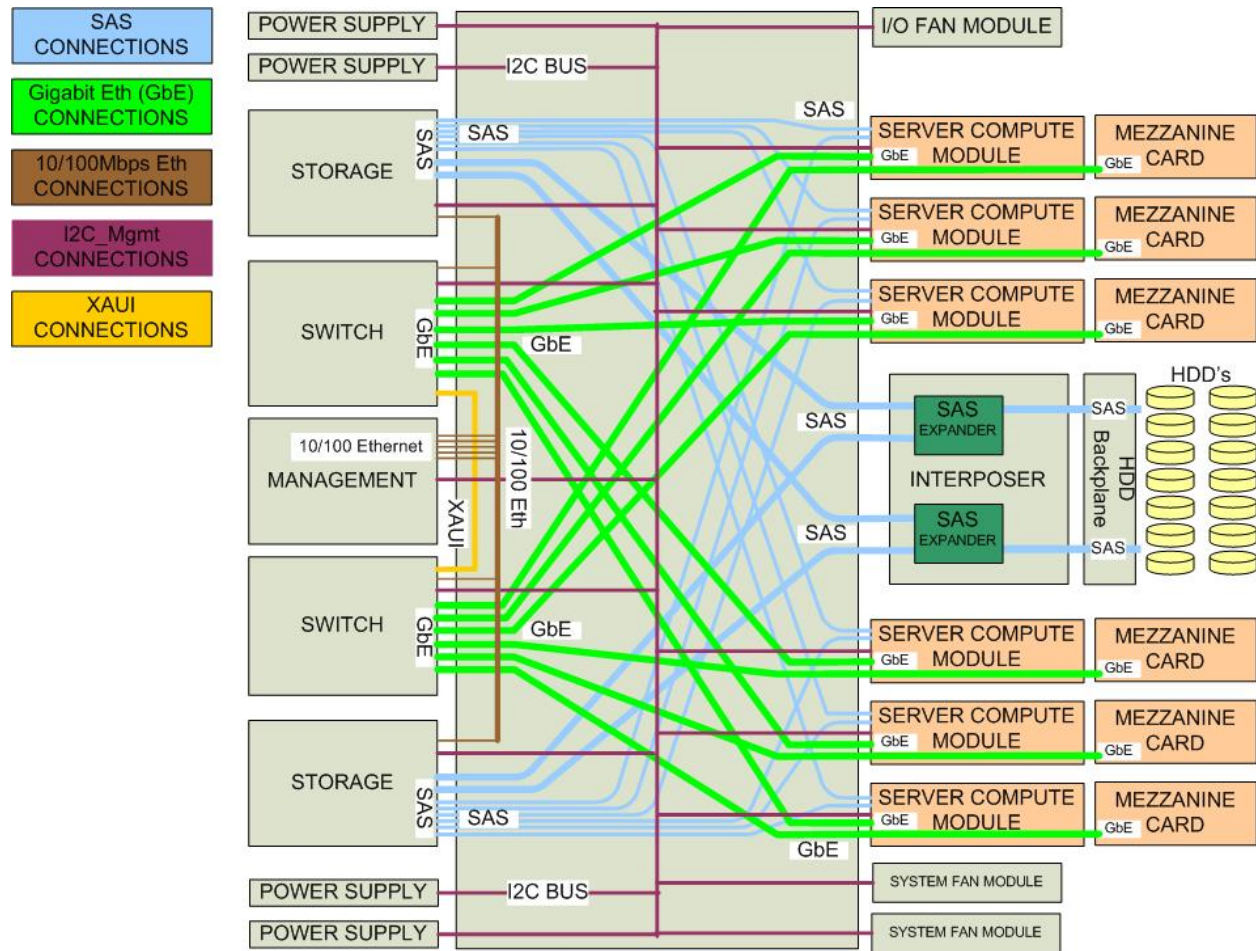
SAS CONNECTIONS

Gigabit Eth (GbE) CONNECTIONS

10/100Mbps Eth CONNECTIONS

I2C_Mgmt CONNECTIONS

XAUI CONNECTIONS

POWER SUPPLY

POWER SUPPLY

I2C BUS

I/O FAN MODULE

SAS

STORAGE

SAS

SAS

SERVER COMPUTE MODULE

GbE

MEZZANINE CARD

GbE

SERVER COMPUTE MODULE

GbE

MEZZANINE CARD

GbE

SWITCH

GbE

GbE

SERVER COMPUTE MODULE

GbE

MEZZANINE CARD

GbE

HDD's

SAS

SAS EXPANDER

SAS

MANAGEMENT

10/100 Ethernet

10/100 Eth

XAUI

INTERPOSER

HDD Backplane

SAS

SAS EXPANDER

SAS

SWITCH

GbE

GbE

SERVER COMPUTE MODULE

GbE

MEZZANINE CARD

GbE

SERVER COMPUTE MODULE

GbE

MEZZANINE CARD

GbE

STORAGE

SAS

SAS

SERVER COMPUTE MODULE

GbE

MEZZANINE CARD

GbE

GbE

POWER SUPPLY

I2C BUS

SYSTEM FAN MODULE

POWER SUPPLY

SYSTEM FAN MODULE